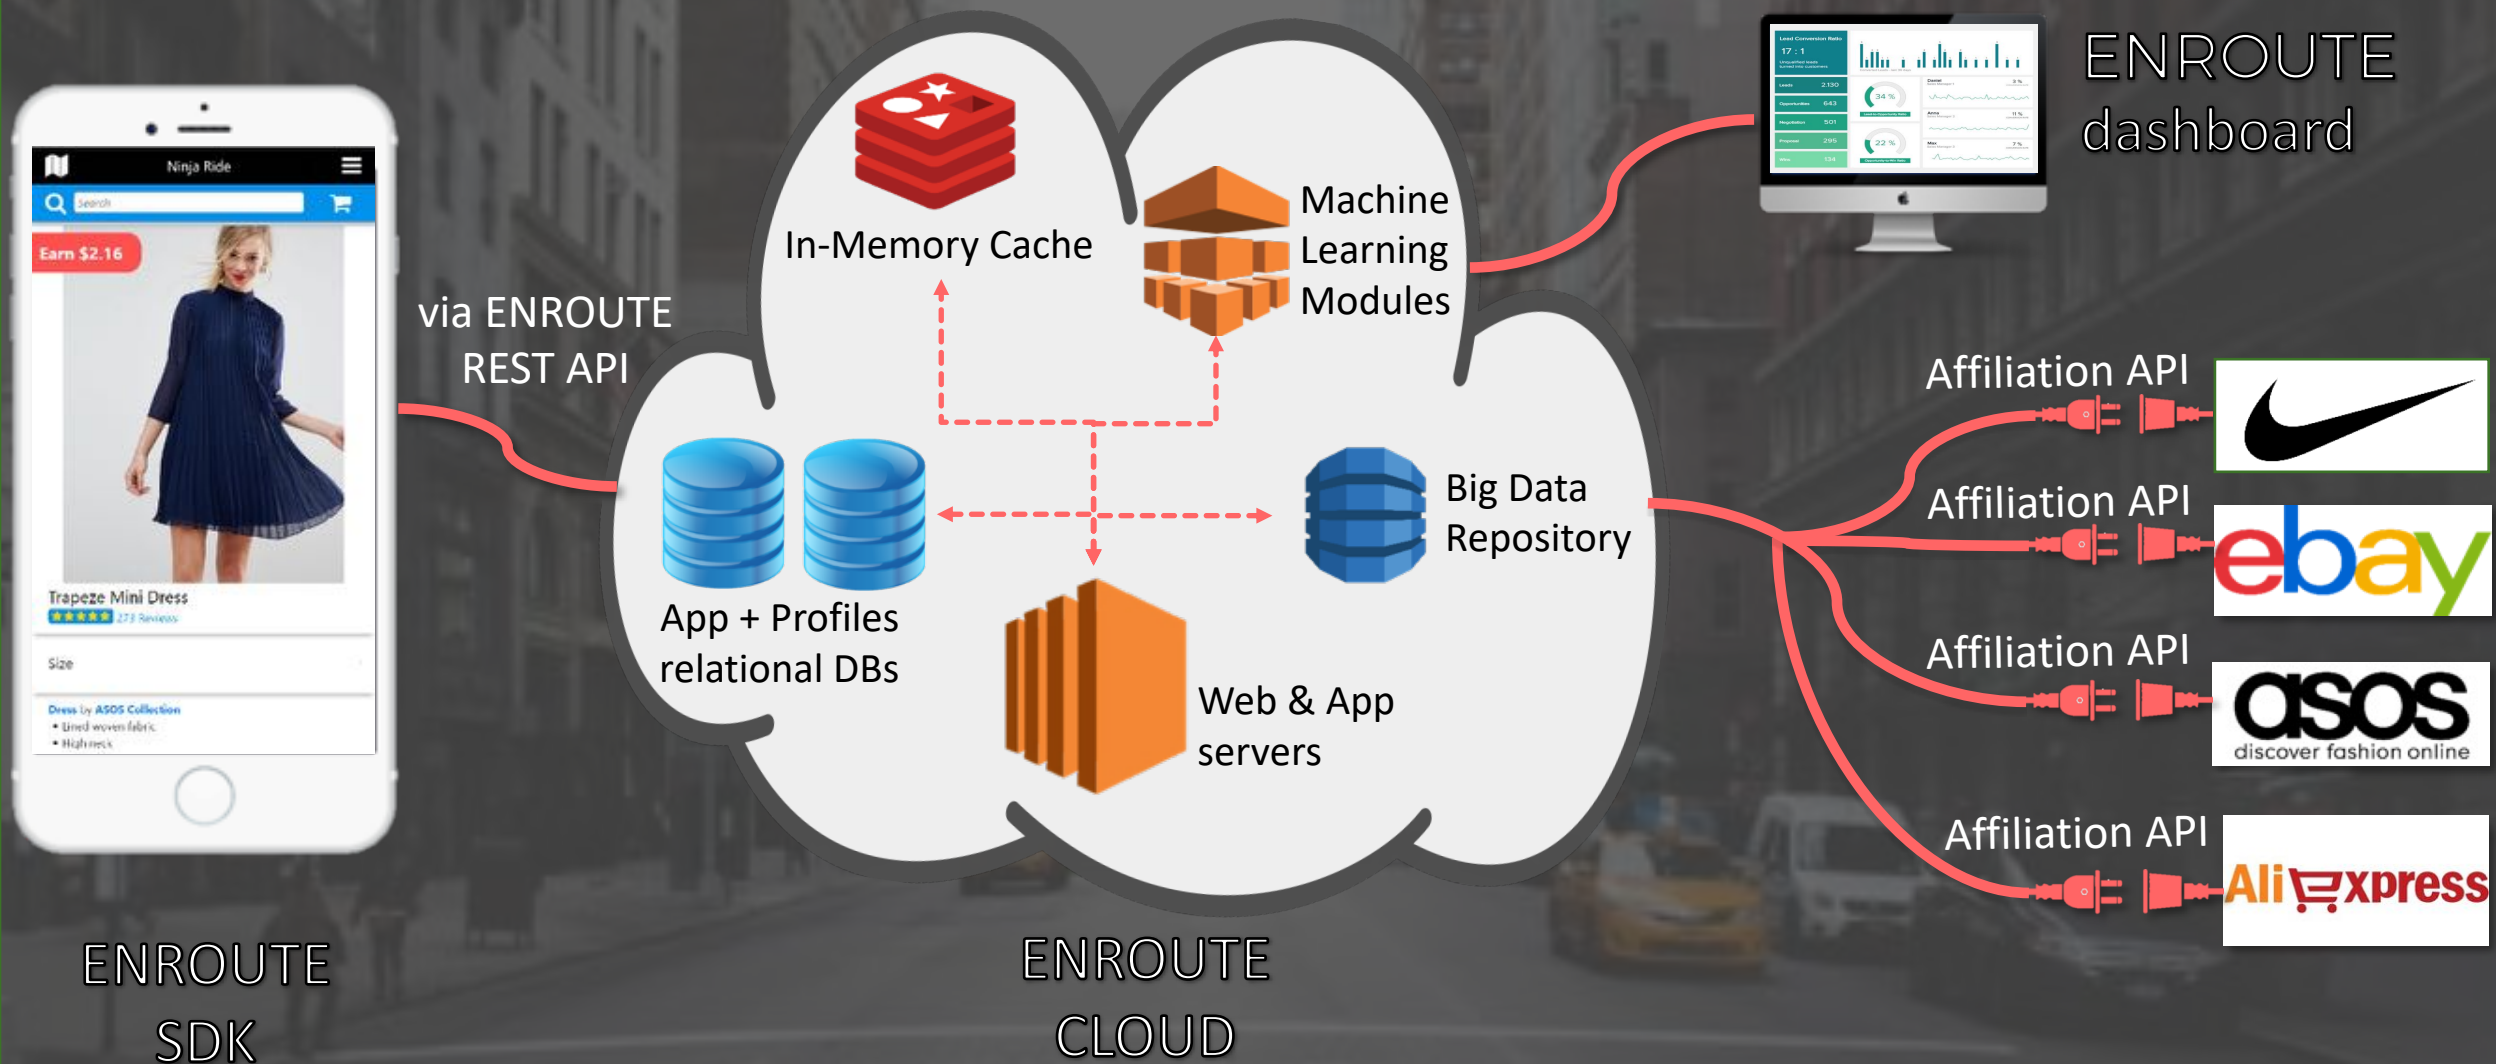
Ninja Ride

Search

Earn $2.16

Trapeze Mini Dress

273 Reviews

Size

Dress by ASOS Collection
• Lined woven fabric
• High neck

ENROUTE SDK

via ENROUTE REST API

In-Memory Cache

Machine Learning Modules

App + Profiles relational DBs

Big Data Repository

Web & App servers

ENROUTE CLOUD

ENROUTE dashboard

Affiliation API

Affiliation API

ebay

Affiliation API

asos
discover fashion online

Affiliation API

AliExpress